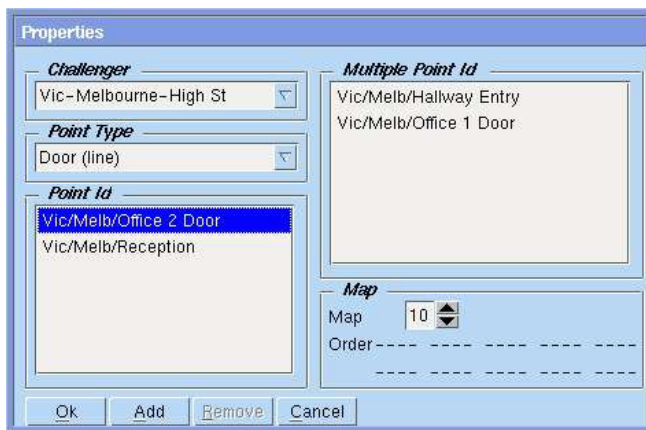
Properties

Challenger
Vic-Melbourne-High St

Point Type
Door (line)

Point Id
Vic/Melb/Office 2 Door
Vic/Melb/Reception

Multiple Point Id
Vic/Melb/Hallway Entry
Vic/Melb/Office 1 Door

Map
Map 10
Order

Ok Add Remove Cancel